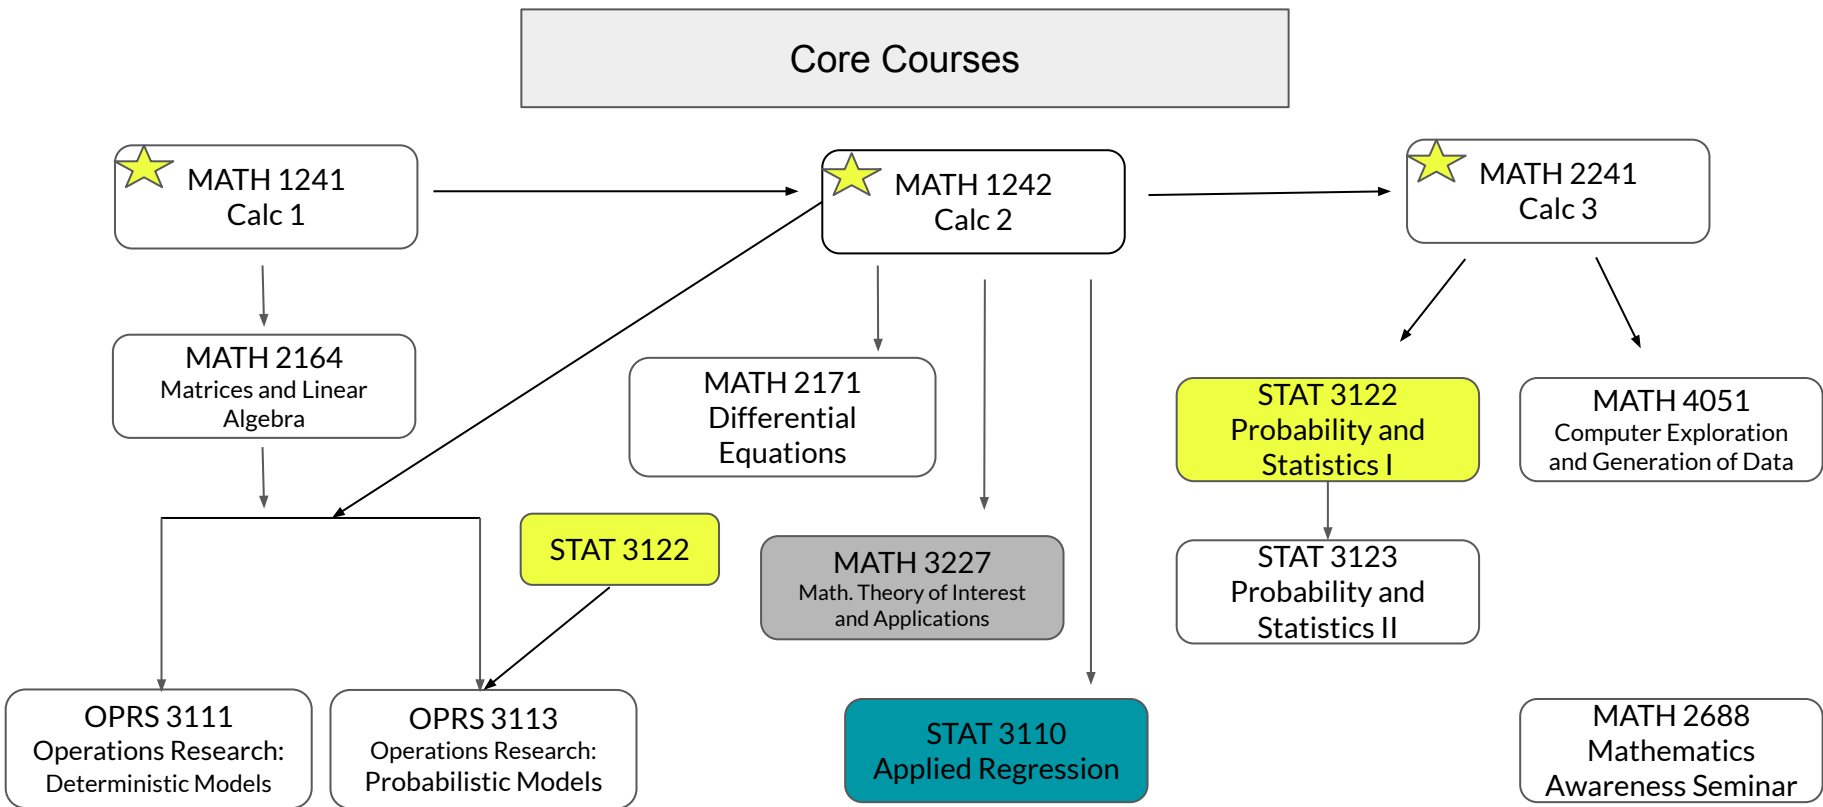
Core Courses

MATH 1241
Calc 1

MATH 1242
Calc 2

MATH 2241
Calc 3

MATH 2164
Matrices and Linear Algebra

MATH 2171
Differential Equations

STAT 3122
Probability and Statistics I

MATH 4051
Computer Exploration and Generation of Data

STAT 3122

MATH 3227
Math. Theory of Interest and Applications

STAT 3123
Probability and Statistics II

OPRS 3111
Operations Research: Deterministic Models

OPRS 3113
Operations Research: Probabilistic Models

STAT 3110
Applied Regression

MATH 2688
Mathematics Awareness Seminar